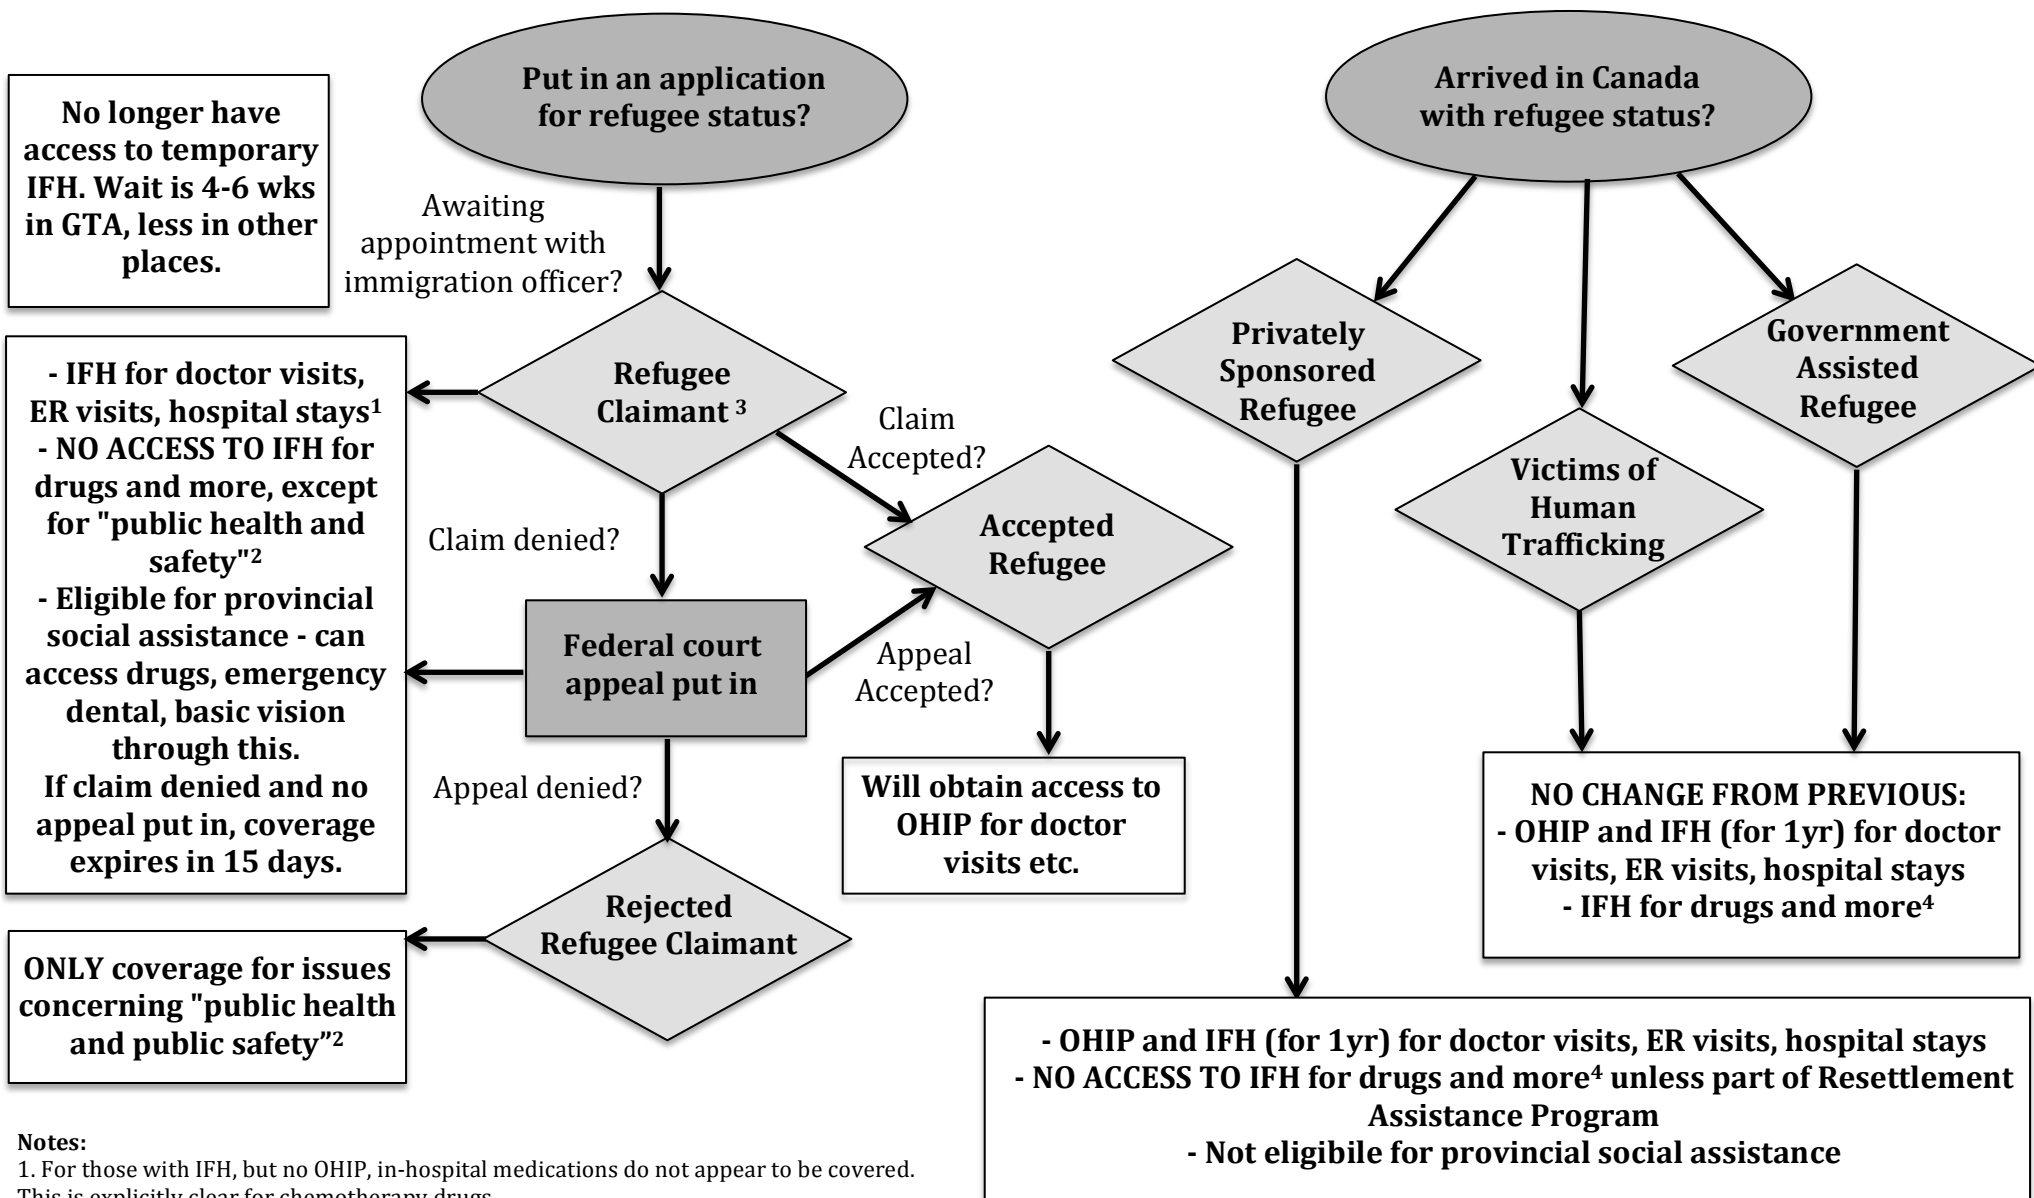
Put in an application for refugee status?

No longer have access to temporary IFH. Wait is 4-6 wks in GTA, less in other places.

Awaiting appointment with immigration officer?

Refugee Claimant $^{3}$

- IFH for doctor visits, ER visits, hospital stays$^{1}$
- NO ACCESS TO IFH for drugs and more, except for "public health and safety"$^{2}$
- Eligible for provincial social assistance - can access drugs, emergency dental, basic vision through this.
If claim denied and no appeal put in, coverage expires in 15 days.

Claim Accepted?

Claim denied?

Accepted Refugee

Federal court appeal put in

Appeal Accepted?

Appeal denied?

Will obtain access to OHIP for doctor visits etc.

Rejected Refugee Claimant

ONLY coverage for issues concerning "public health and public safety"$^{2}$

Arrived in Canada with refugee status?

Privately Sponsored Refugee

Government Assisted Refugee

Victims of Human Trafficking

NO CHANGE FROM PREVIOUS:
- OHIP and IFH (for 1yr) for doctor visits, ER visits, hospital stays
- IFH for drugs and more$^{4}$

- OHIP and IFH (for 1yr) for doctor visits, ER visits, hospital stays
- NO ACCESS TO IFH for drugs and more$^{4}$ unless part of Resettlement Assistance Program
- Not eligibile for provincial social assistance

Notes:
1. For those with IFH, but no OHIP, in-hospital medications do not appear to be covered. This is explicitly clear for chemotherapy drugs.